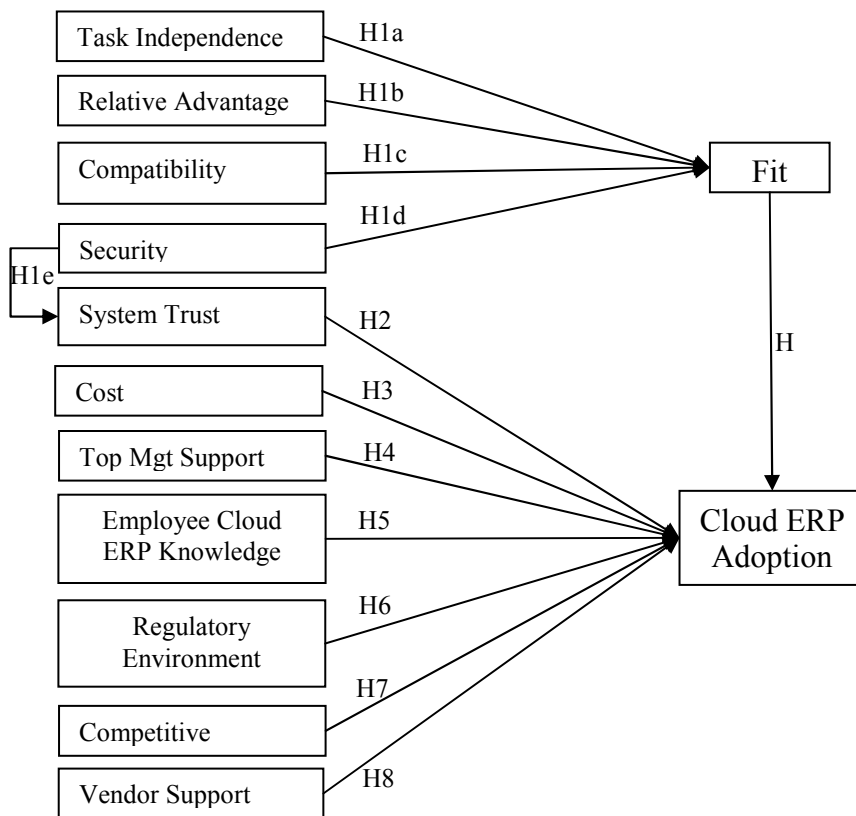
Task Independence
H1a
Relative Advantage
H1b
Compatibility
H1c
Fit
Security
H1d
H1e
System Trust
H2
H
Cost
H3
Top Mgt Support
H4
Employee Cloud ERP Knowledge
H5
Cloud ERP Adoption
Regulatory Environment
H6
H7
Competitive
H8
Vendor Support